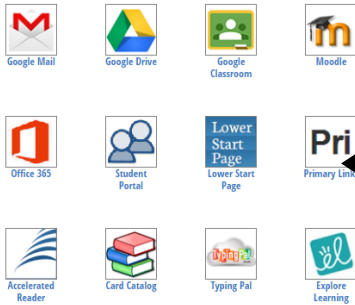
Google Mail

Google Drive

Google Classroom

Moodle

Office 365

Student Portal

Lower Start Page

Lower Start Page

Pri

Primary Lin

Accelerated Reader

Card Catalog

typingpal

Typing Pal

Explore Learning